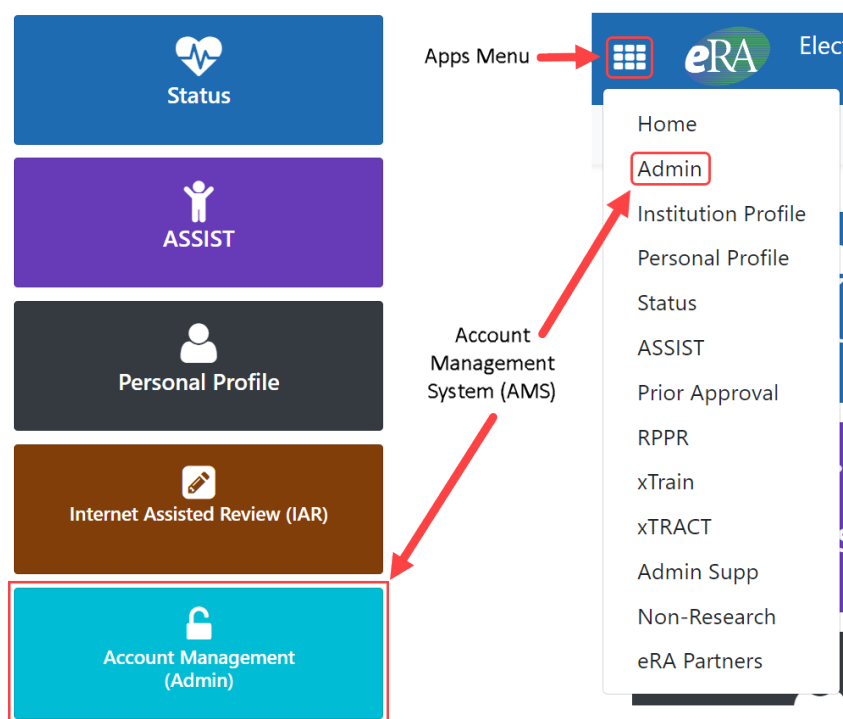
Status

ASSIST

Personal Profile

Internet Assisted Review (IAR)

Account Management (Admin)

Apps Menu

eRA

Elec

Account Management System (AMS)

Home
Admin
Institution Profile
Personal Profile
Status
ASSIST
Prior Approval
RPPR
xTrain
xTRACT
Admin Supp
Non-Research
eRA Partners